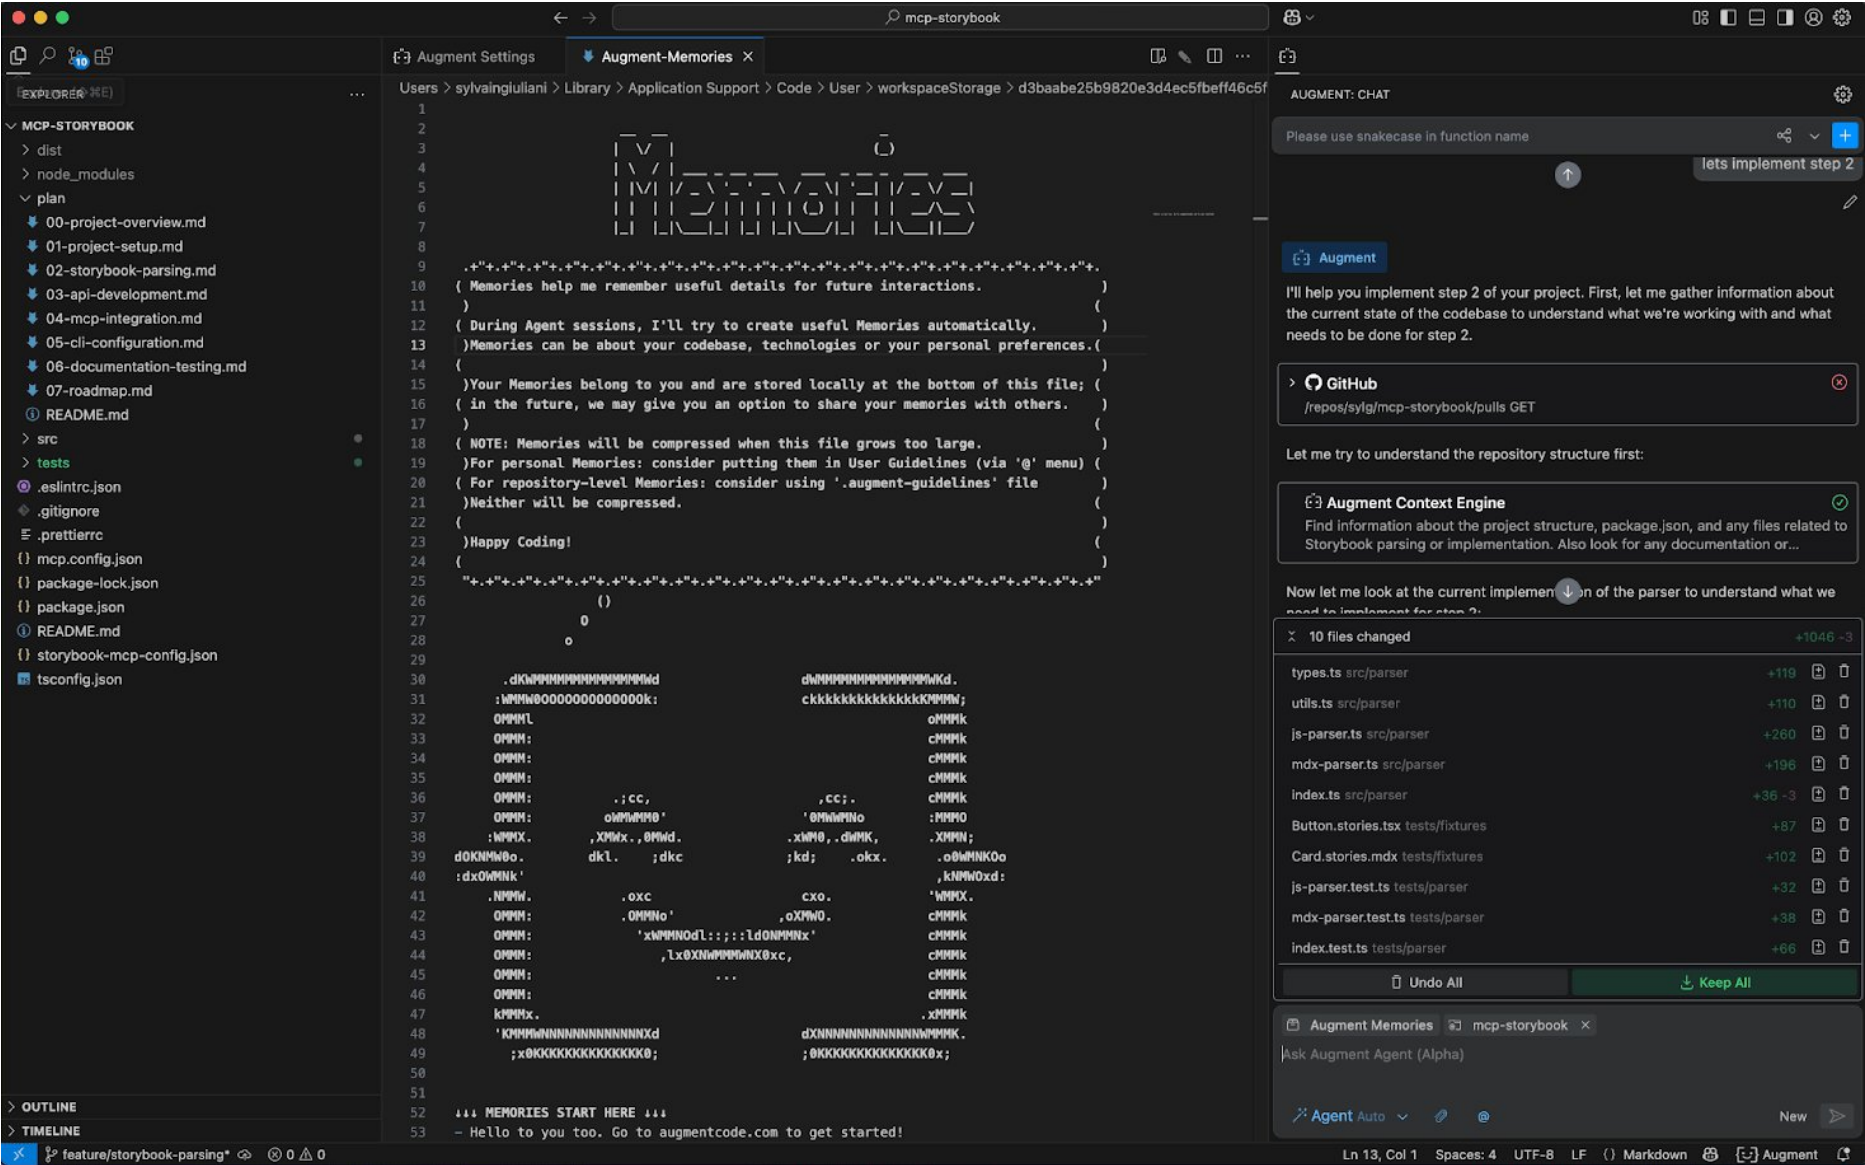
mcp-storybook

EXPLORER

MCP-STORYBOOK
dist
node_modules
plan
00-project-overview.md
01-project-setup.md
02-storybook-parsing.md
03-api-development.md
04-mcp-integration.md
05-cli-configuration.md
06-documentation-testing.md
07-roadmap.md
README.md
src
tests
.eslintrc.json
.gitignore
.prettierrc
mcp.config.json
package-lock.json
package.json
README.md
storybook-mcp-config.json
tsconfig.json

OUTLINE
TIMELINE

Augment Settings
Augment-Memories

Users > sylvaingiuliani > Library > Application Support > Code > User > workspaceStorage > d3baabe25b9820e3d4ec5fbeff46c5f

( Memories help me remember useful details for future interactions. )
)
( During Agent sessions, I'll try to create useful Memories automatically. )
)Memories can be about your codebase, technologies or your personal preferences.(
(
)Your Memories belong to you and are stored locally at the bottom of this file; (
( in the future, we may give you an option to share your memories with others. )
)
( NOTE: Memories will be compressed when this file grows too large. )
)For personal Memories: consider putting them in User Guidelines (via '@' menu) (
( For repository-level Memories: consider using '.augment-guidelines' file )
)Neither will be compressed. (
(
)Happy Coding! (
(

↓↓↓ MEMORIES START HERE ↓↓↓
- Hello to you too. Go to augmentcode.com to get started!

AUGMENT: CHAT
Please use snakecase in function name
lets implement step 2

Augment
I'll help you implement step 2 of your project. First, let me gather information about the current state of the codebase to understand what we're working with and what needs to be done for step 2.

GitHub
/repos/sylg/mcp-storybook/pulls GET

Let me try to understand the repository structure first:

Augment Context Engine
Find information about the project structure, package.json, and any files related to Storybook parsing or implementation. Also look for any documentation or...

Now let me look at the current implemen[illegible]n of the parser to understand what we

10 files changed +1046 -3
types.ts src/parser +119
utils.ts src/parser +110
js-parser.ts src/parser +260
mdx-parser.ts src/parser +196
index.ts src/parser +36 -3
Button.stories.tsx tests/fixtures +87
Card.stories.mdx tests/fixtures +102
js-parser.test.ts tests/parser +32
mdx-parser.test.ts tests/parser +38
index.test.ts tests/parser +66
Undo All
Keep All

Augment Memories mcp-storybook
Ask Augment Agent (Alpha)
Agent Auto
New

feature/storybook-parsing* ⊗ 0 ⚠ 0
Ln 13, Col 1 Spaces: 4 UTF-8 LF {} Markdown Augment